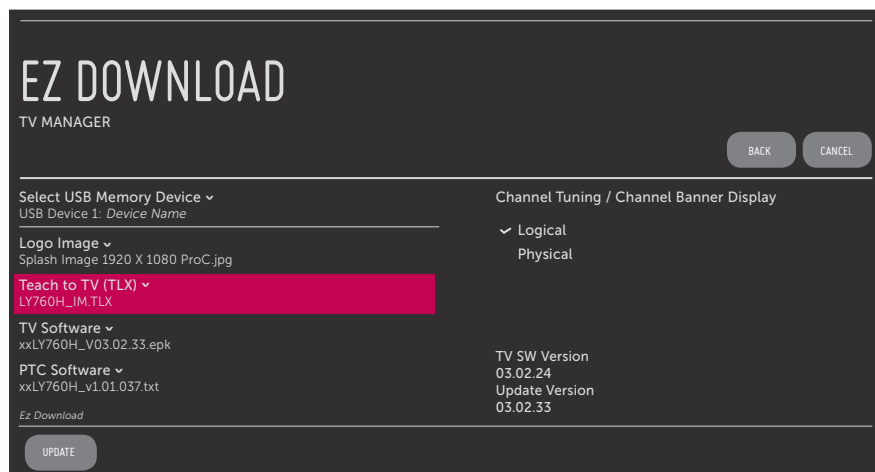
EZ DOWNLOAD
TV MANAGER

BACK CANCEL

Select USB Memory Device ⌄
USB Device 1: *Device Name*

Logo Image ⌄
Splash Image 1920 X 1080 ProC.jpg

Teach to TV (TLX) ⌄
LY760H_IM.TLX

TV Software ⌄
xxLY760H_V03.02.33.epk

PTC Software ⌄
xxLY760H_v1.01.037.txt

*Ez Download*

UPDATE

Channel Tuning / Channel Banner Display

✓ Logical
Physical

TV SW Version
03.02.24
Update Version
03.02.33